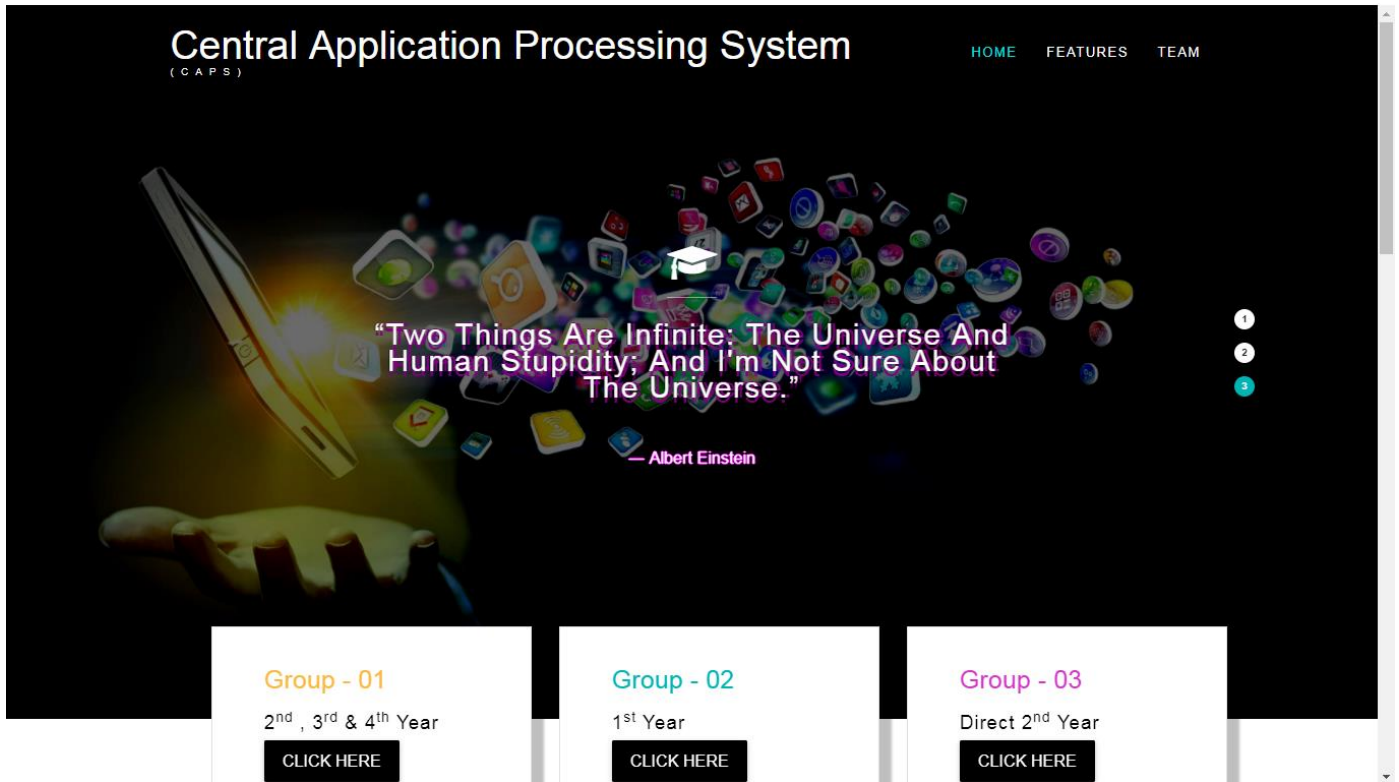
Central Application Processing System
( C A P S )

HOME FEATURES TEAM

“Two Things Are Infinite: The Universe And Human Stupidity; And I'm Not Sure About The Universe.”

— Albert Einstein

1
2
3

Group - 01
$2^{nd}$ , $3^{rd}$ & $4^{th}$ Year
CLICK HERE

Group - 02
$1^{st}$ Year
CLICK HERE

Group - 03
Direct $2^{nd}$ Year
CLICK HERE